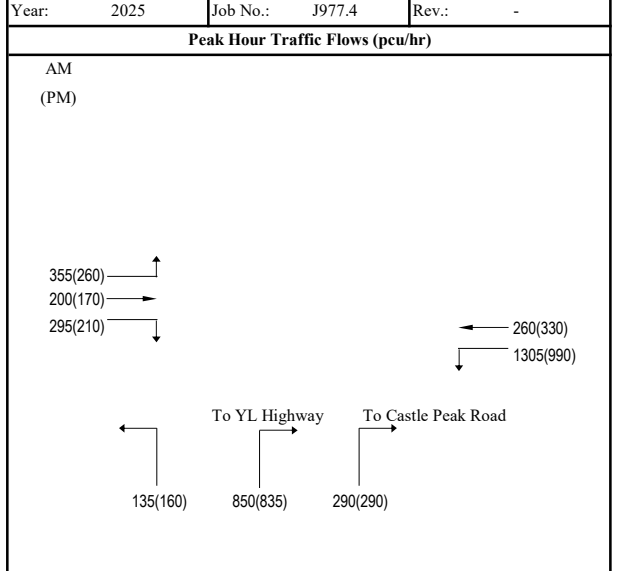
| Year: 2025 | Job No.: J977.4 | Rev.: - |
|---|---|---|

Peak Hour Traffic Flows (pcu/hr)

AM

(PM)

355(260)

200(170)

295(210)

260(330)

1305(990)

To YL Highway

To Castle Peak Road

135(160)

850(835)

290(290)